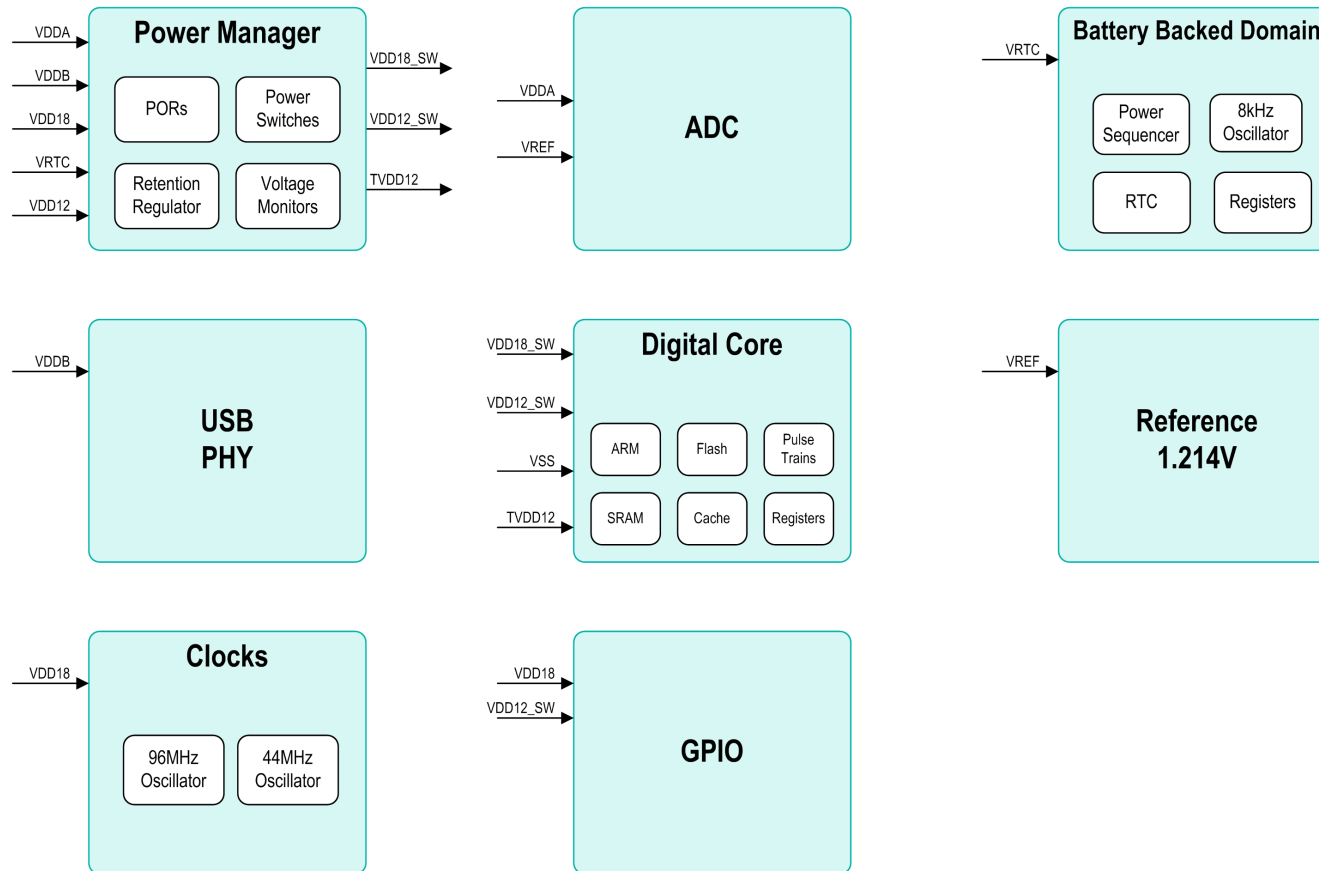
VDDA
VDDB
VDD18
VRTC
VDD12

Power Manager

PORs
Power Switches
Retention Regulator
Voltage Monitors

VDD18_SW
VDD12_SW
TVDD12

VDDA
VREF

ADC

VRTC

Battery Backed Domain

Power Sequencer
8kHz Oscillator
RTC
Registers

VDDB

USB PHY

VDD18_SW
VDD12_SW
VSS
TVDD12

Digital Core

ARM
Flash
Pulse Trains
SRAM
Cache
Registers

VREF

Reference 1.214V

VDD18

Clocks

96MHz Oscillator
44MHz Oscillator

VDD18
VDD12_SW

GPIO